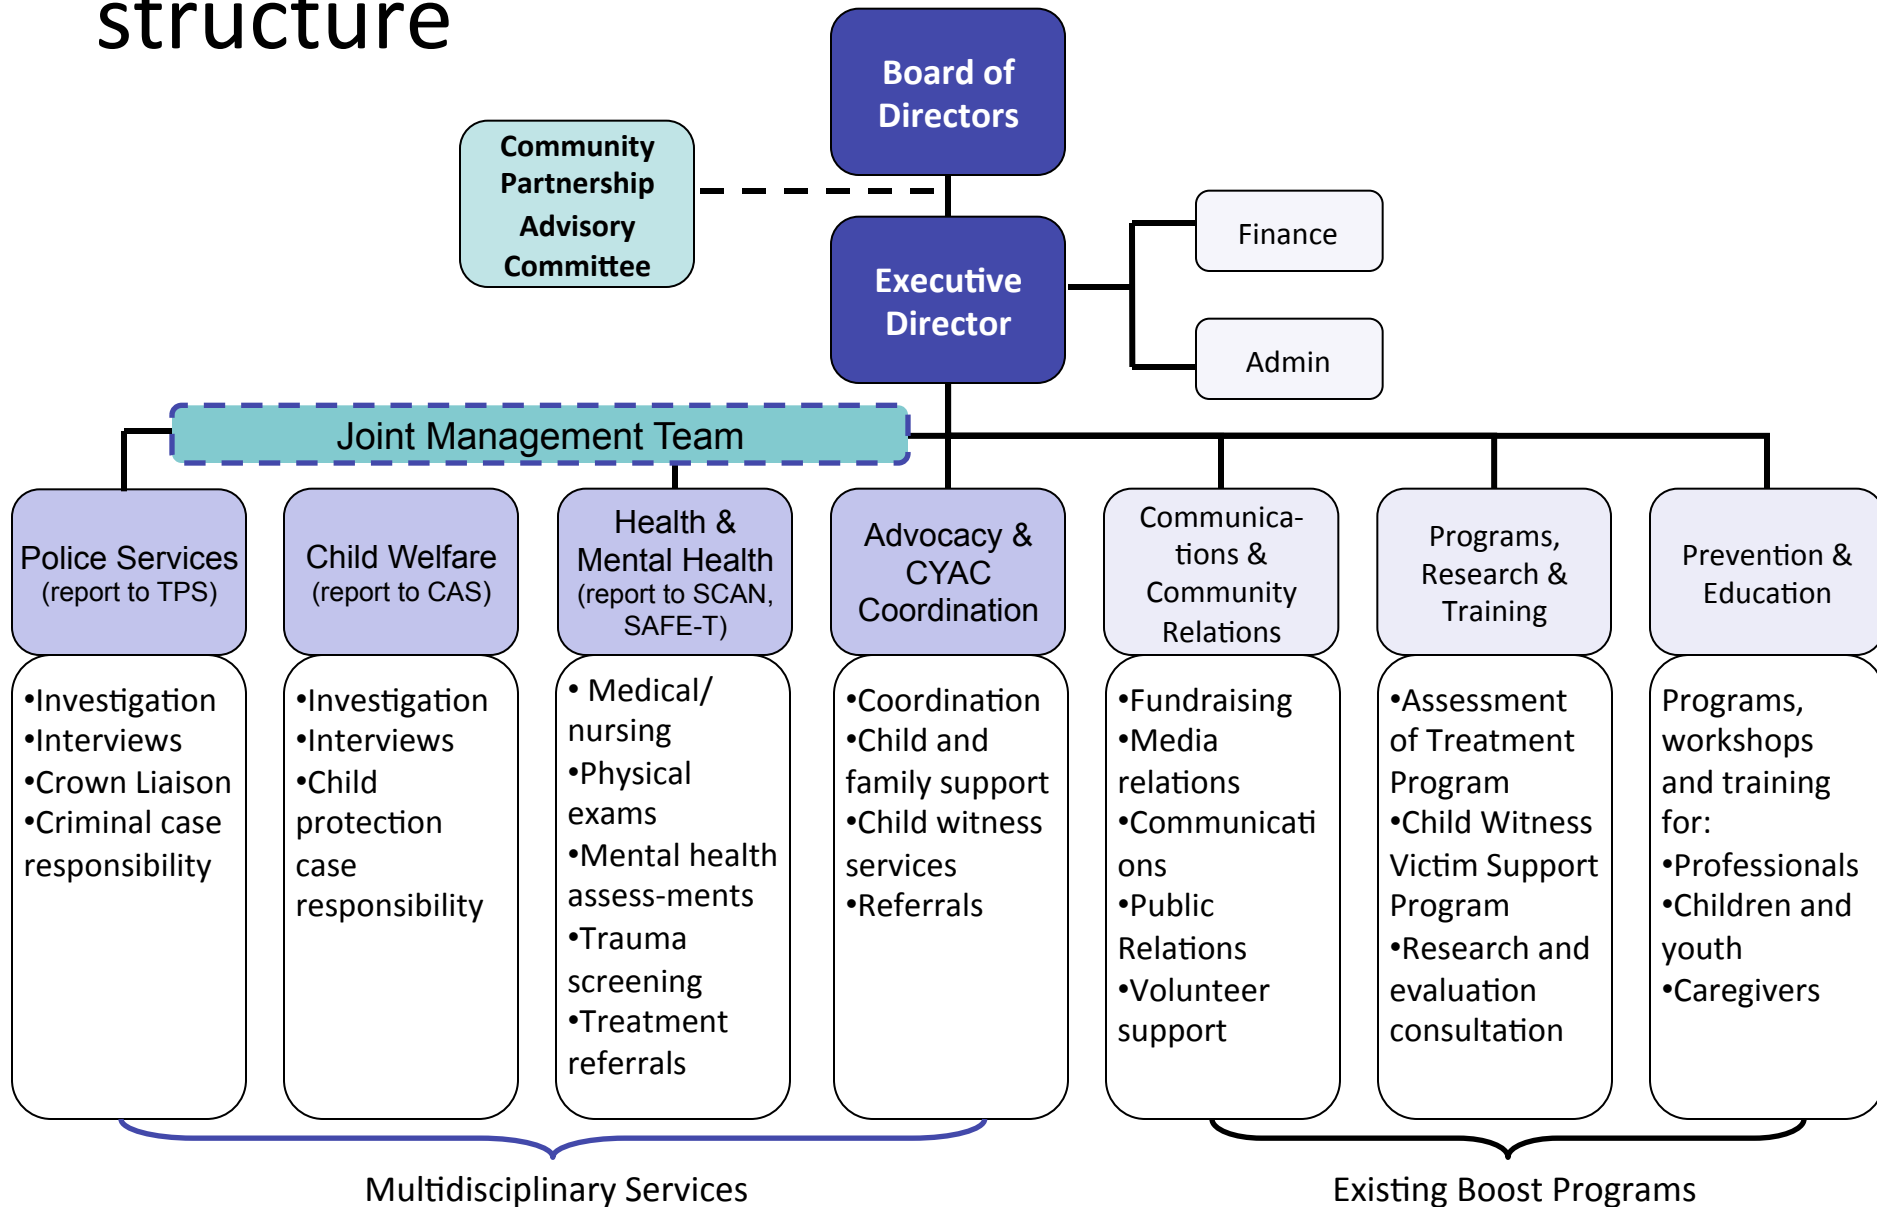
structure

Board of Directors

Community Partnership Advisory Committee

Executive Director

Finance

Admin

Joint Management Team

Police Services (report to TPS)

•Investigation
•Interviews
•Crown Liaison
•Criminal case responsibility

Child Welfare (report to CAS)

•Investigation
•Interviews
•Child protection case responsibility

Health & Mental Health (report to SCAN, SAFE-T)

• Medical/ nursing
•Physical exams
•Mental health assess-ments
•Trauma screening
•Treatment referrals

Advocacy & CYAC Coordination

•Coordination
•Child and family support
•Child witness services
•Referrals

Communica-tions & Community Relations

•Fundraising
•Media relations
•Communicati ons
•Public Relations
•Volunteer support

Programs, Research & Training

•Assessment of Treatment Program
•Child Witness Victim Support Program
•Research and evaluation consultation

Prevention & Education

Programs, workshops and training for:
•Professionals
•Children and youth
•Caregivers

Multidisciplinary Services

Existing Boost Programs